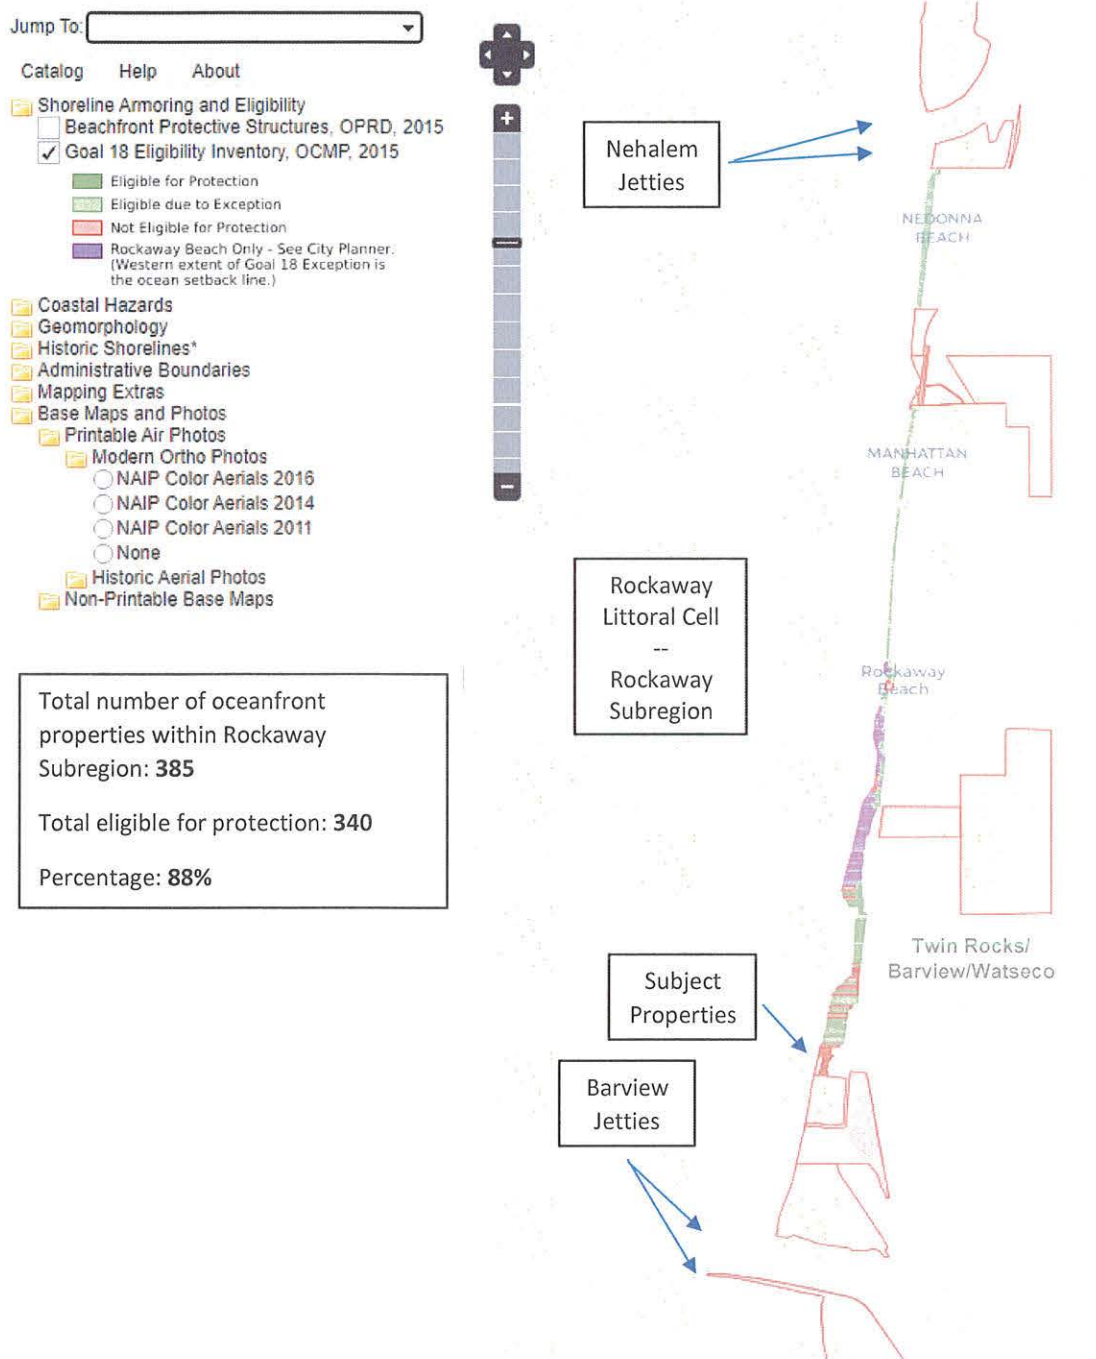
Jump To:

Catalog Help About

Shoreline Armoring and Eligibility
Beachfront Protective Structures, OPRD, 2015
✓ Goal 18 Eligibility Inventory, OCMP, 2015
Eligible for Protection
Eligible due to Exception
Not Eligible for Protection
Rockaway Beach Only - See City Planner. (Western extent of Goal 18 Exception is the ocean setback line.)
Coastal Hazards
Geomorphology
Historic Shorelines*
Administrative Boundaries
Mapping Extras
Base Maps and Photos
Printable Air Photos
Modern Ortho Photos
NAIP Color Aerials 2016
NAIP Color Aerials 2014
NAIP Color Aerials 2011
None
Historic Aerial Photos
Non-Printable Base Maps

Total number of oceanfront properties within Rockaway Subregion: **385**

Total eligible for protection: **340**

Percentage: **88%**

Nehalem Jetties

NEDONNA BEACH

MANHATTAN BEACH

Rockaway Littoral Cell -- Rockaway Subregion

Rockaway Beach

Twin Rocks/ Barview/Watseco

Subject Properties

Barview Jetties